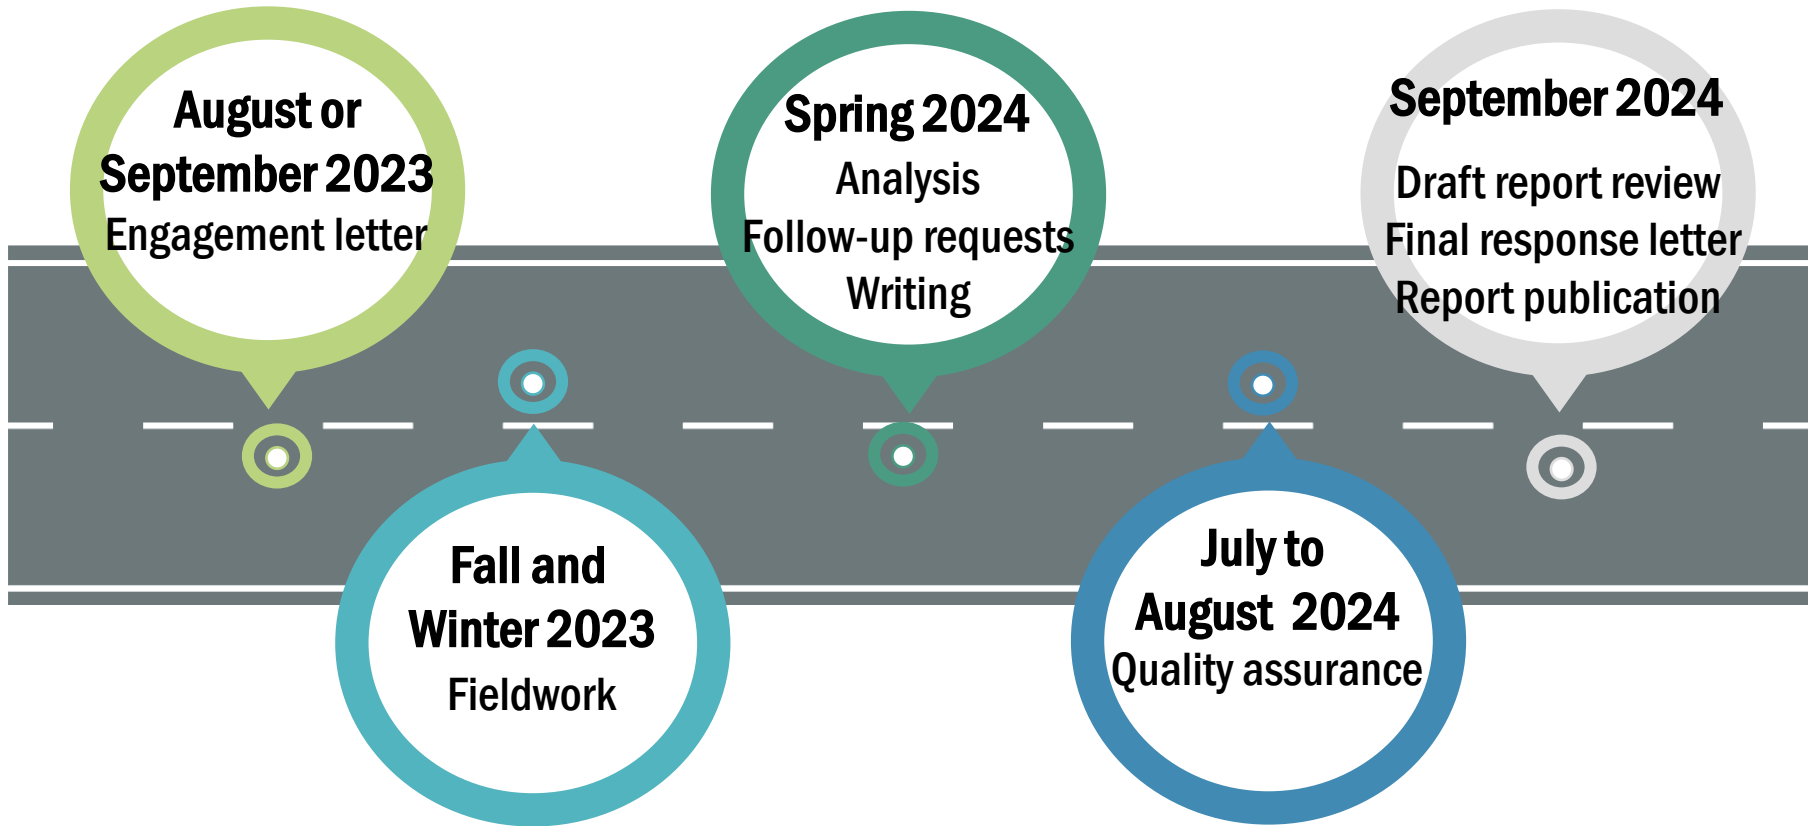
August or September 2023
Engagement letter

Fall and Winter 2023
Fieldwork

Spring 2024
Analysis
Follow-up requests
Writing

July to August 2024
Quality assurance

September 2024
Draft report review
Final response letter
Report publication